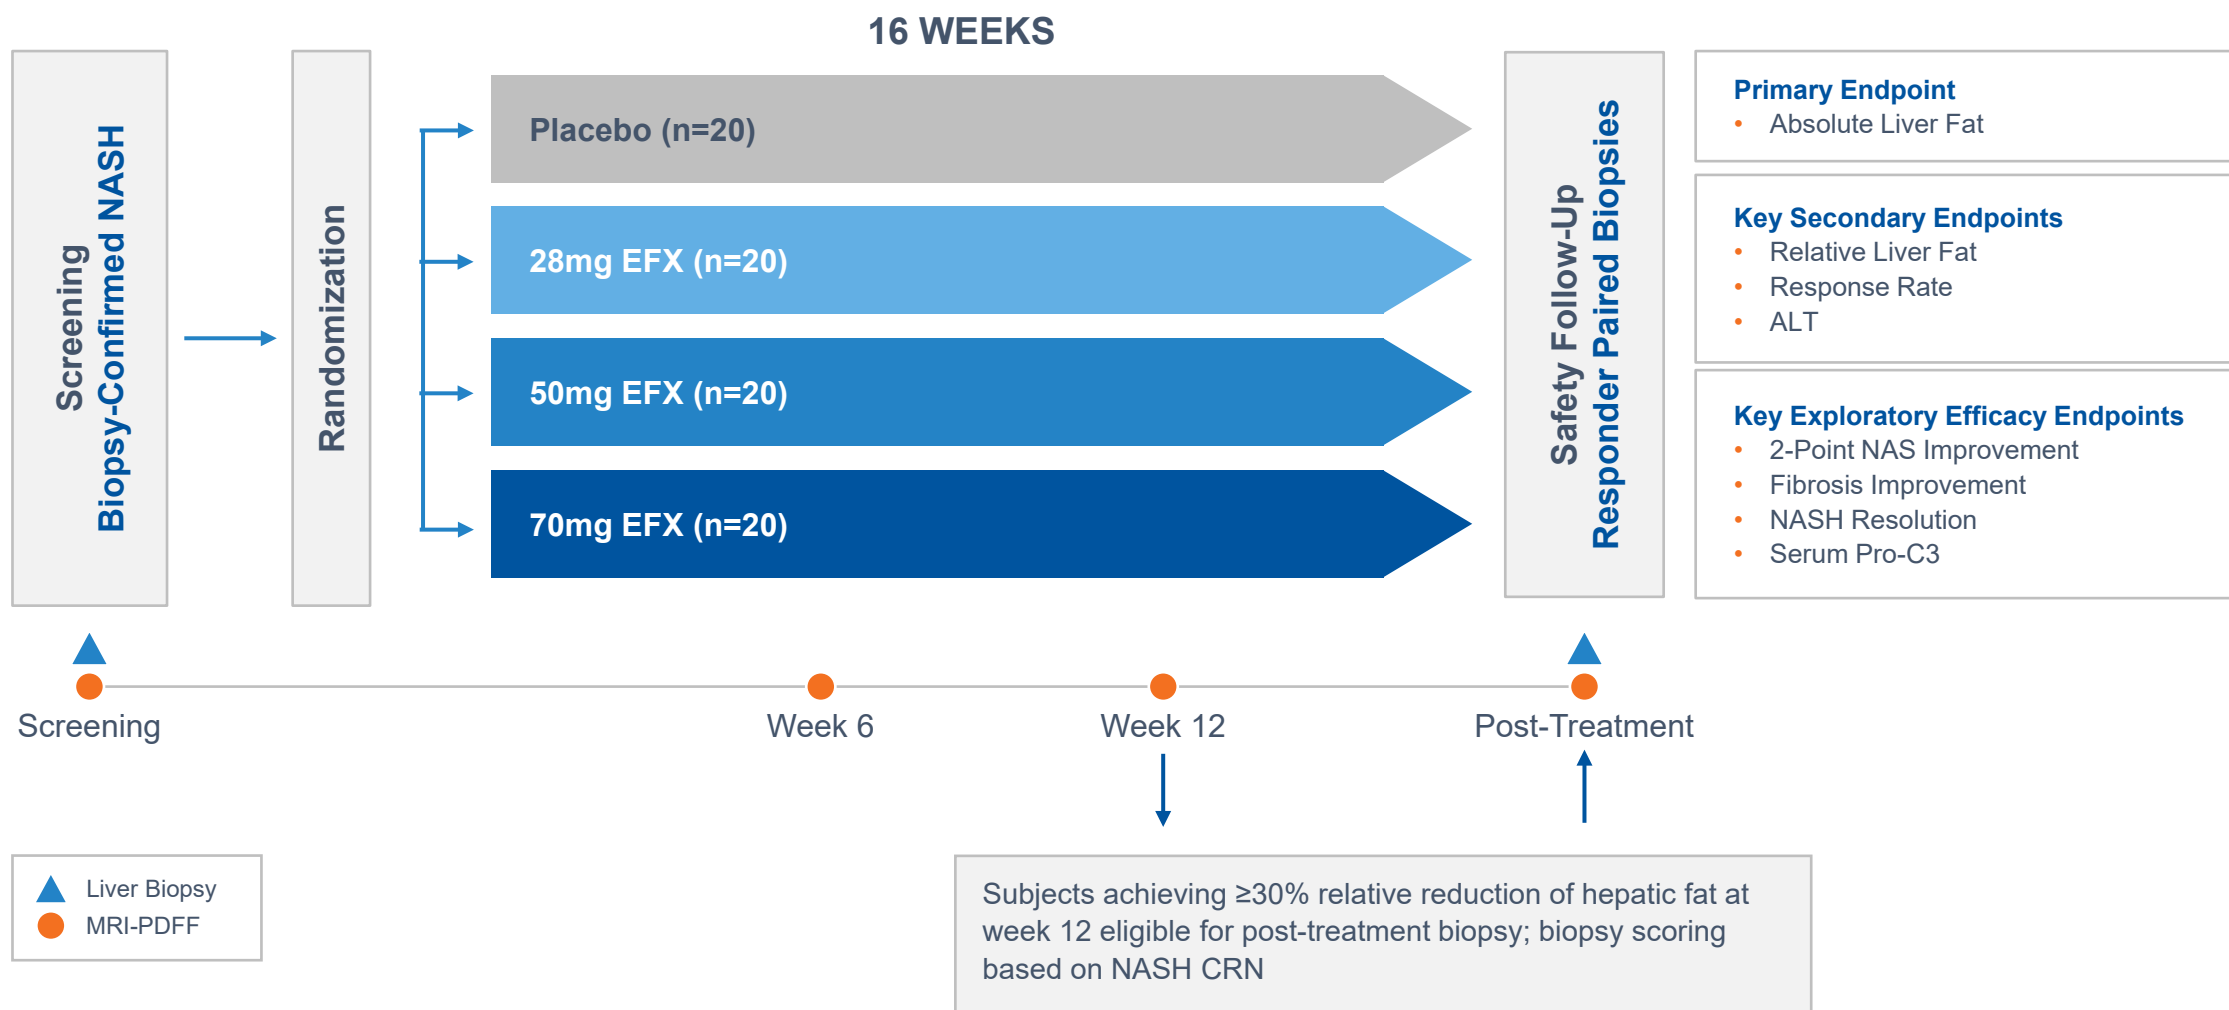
16 WEEKS

Screening
Biopsy-Confirmed NASH

Randomization

Placebo (n=20)

28mg EFX (n=20)

50mg EFX (n=20)

70mg EFX (n=20)

Safety Follow-Up
Responder Paired Biopsies

Primary Endpoint
• Absolute Liver Fat

Key Secondary Endpoints
• Relative Liver Fat
• Response Rate
• ALT

Key Exploratory Efficacy Endpoints
• 2-Point NAS Improvement
• Fibrosis Improvement
• NASH Resolution
• Serum Pro-C3

Screening

Week 6

Week 12

Post-Treatment

Liver Biopsy
MRI-PDFF

Subjects achieving ≥30% relative reduction of hepatic fat at week 12 eligible for post-treatment biopsy; biopsy scoring based on NASH CRN